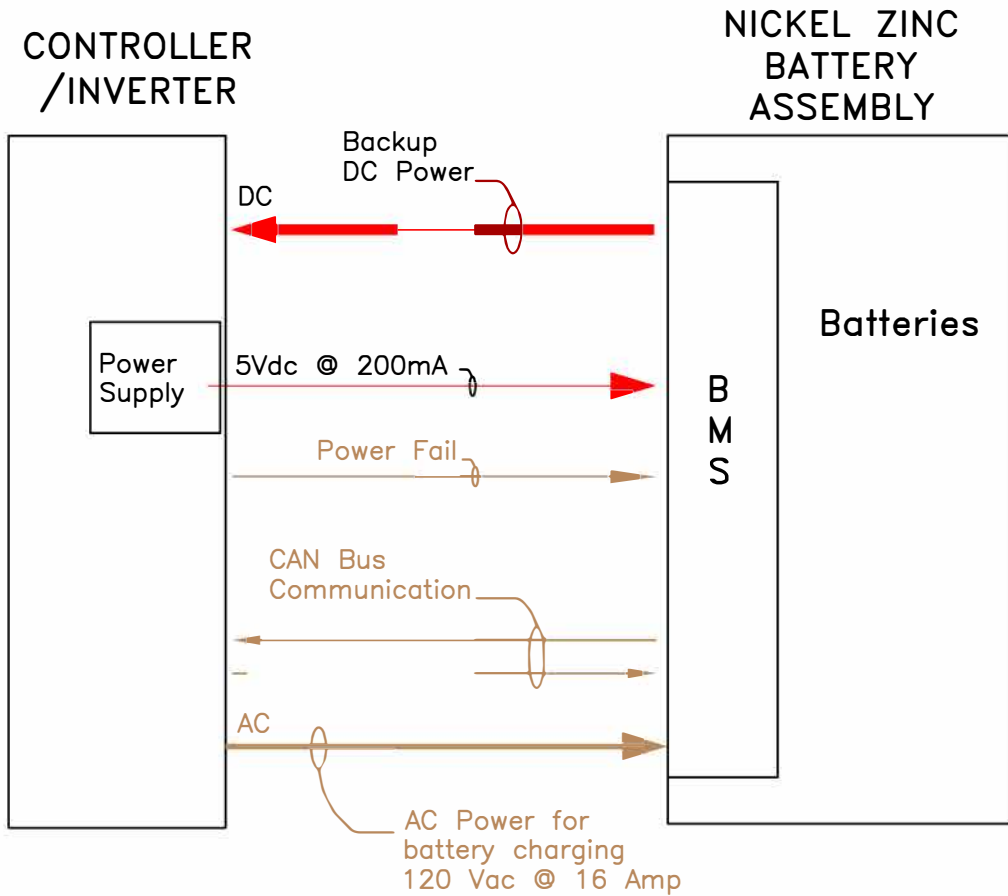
CONTROLLER
/INVERTER

NICKEL ZINC
BATTERY
ASSEMBLY

Backup
DC Power

DC

Batteries

Power
Supply

5Vdc @ 200mA

B
M
S

Power Fail

CAN Bus
Communication

AC

AC Power for
battery charging
120 Vac @ 16 Amp